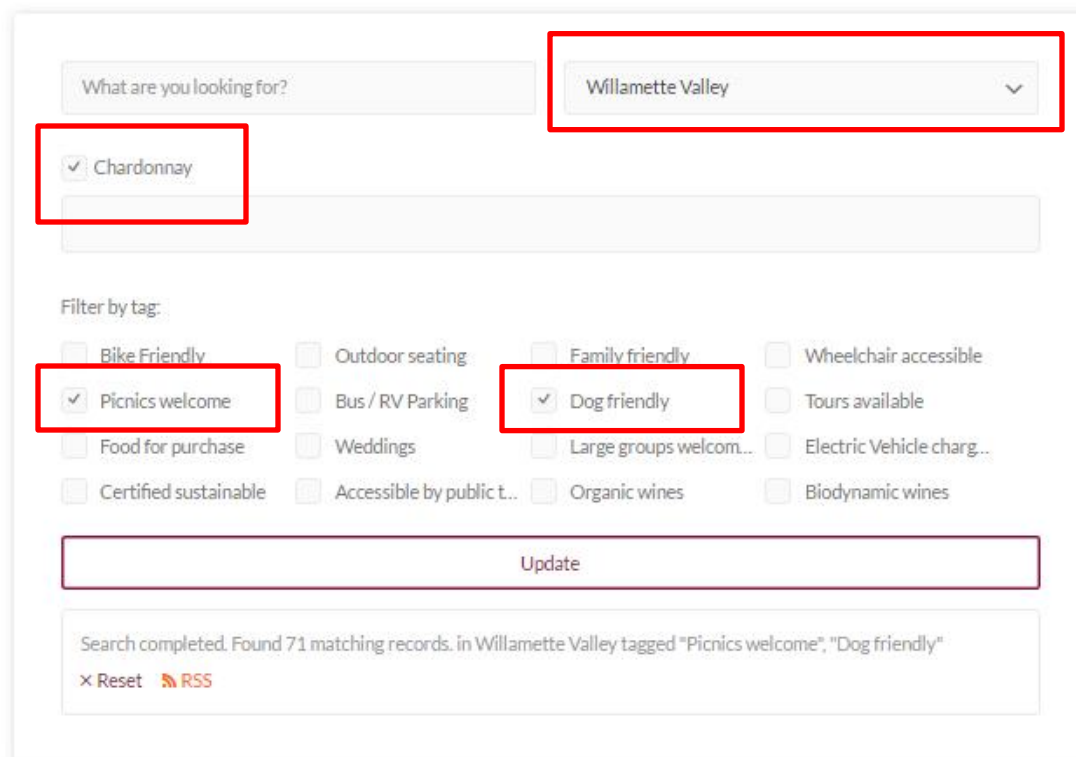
What are you looking for?

Willamette Valley

✓ Chardonnay

Filter by tag:

| | | | |
|---|---|---|---|
| Bike Friendly | Outdoor seating | Family friendly | Wheelchair accessible |
| ✓ Picnics welcome | Bus / RV Parking | ✓ Dog friendly | Tours available |
| Food for purchase | Weddings | Large groups welcom... | Electric Vehicle charg... |
| Certified sustainable | Accessible by public t... | Organic wines | Biodynamic wines |

Update

Search completed. Found 71 matching records. in Willamette Valley tagged "Picnics welcome", "Dog friendly"

× Reset RSS